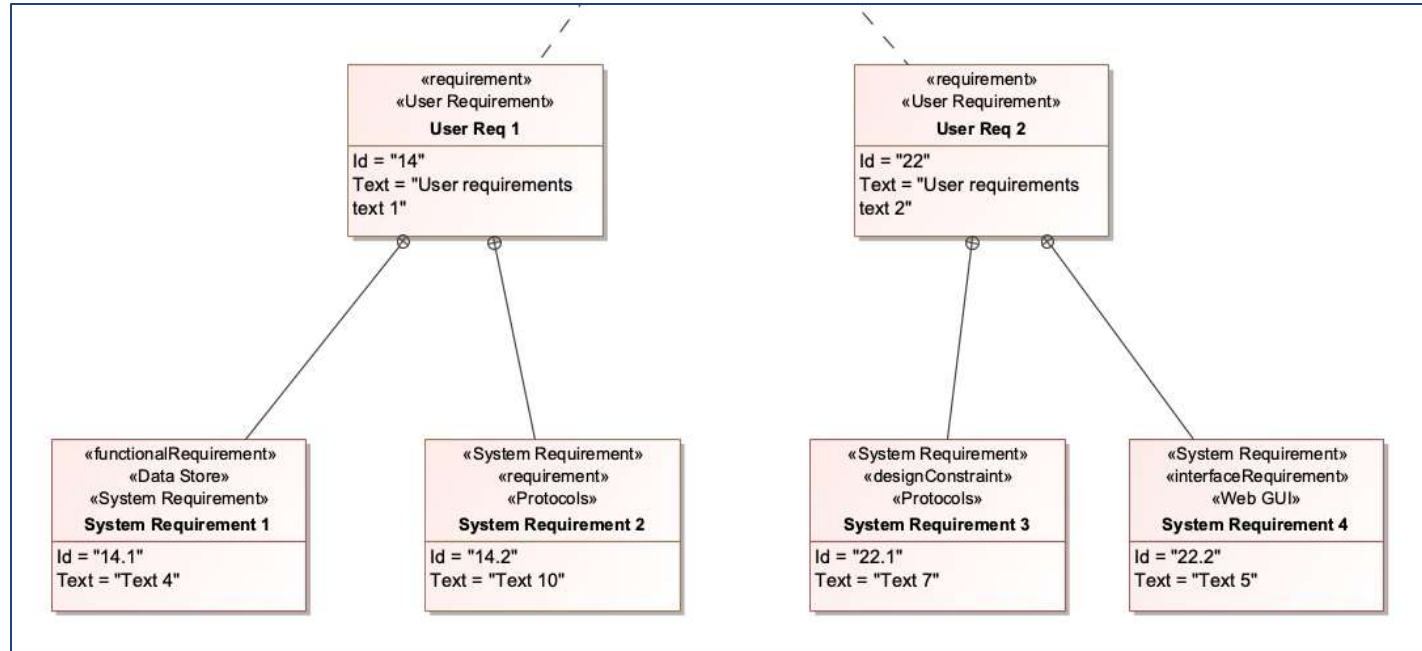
«requirement»
«User Requirement»
**User Req 1**
Id = "14"
Text = "User requirements text 1"

«requirement»
«User Requirement»
**User Req 2**
Id = "22"
Text = "User requirements text 2"

«functionalRequirement»
«Data Store»
«System Requirement»
**System Requirement 1**
Id = "14.1"
Text = "Text 4"

«System Requirement»
«requirement»
«Protocols»
**System Requirement 2**
Id = "14.2"
Text = "Text 10"

«System Requirement»
«designConstraint»
«Protocols»
**System Requirement 3**
Id = "22.1"
Text = "Text 7"

«System Requirement»
«interfaceRequirement»
«Web GUI»
**System Requirement 4**
Id = "22.2"
Text = "Text 5"